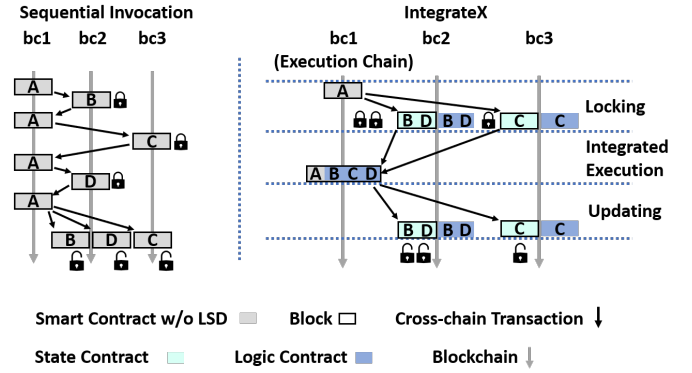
Sequential Invocation

bc1 bc2 bc3

A

B

A

C

A

D

A

B D C

IntegrateX

bc1 (Execution Chain) bc2 bc3

A

B D B D

C C

Locking

A B C D

Integrated Execution

Updating

B D B D

C C

Smart Contract w/o LSD Block Cross-chain Transaction

State Contract Logic Contract Blockchain